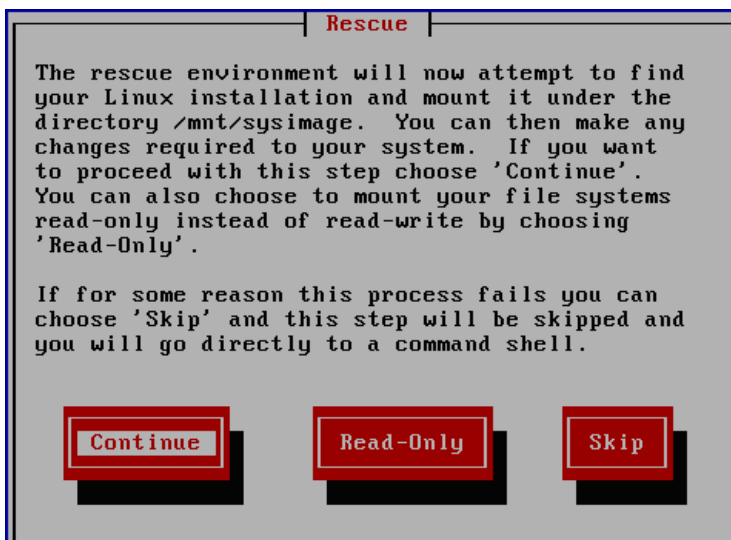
Rescue

The rescue environment will now attempt to find your Linux installation and mount it under the directory /mnt/sysimage. You can then make any changes required to your system. If you want to proceed with this step choose 'Continue'. You can also choose to mount your file systems read-only instead of read-write by choosing 'Read-Only'.

If for some reason this process fails you can choose 'Skip' and this step will be skipped and you will go directly to a command shell.

Continue

Read-Only

Skip